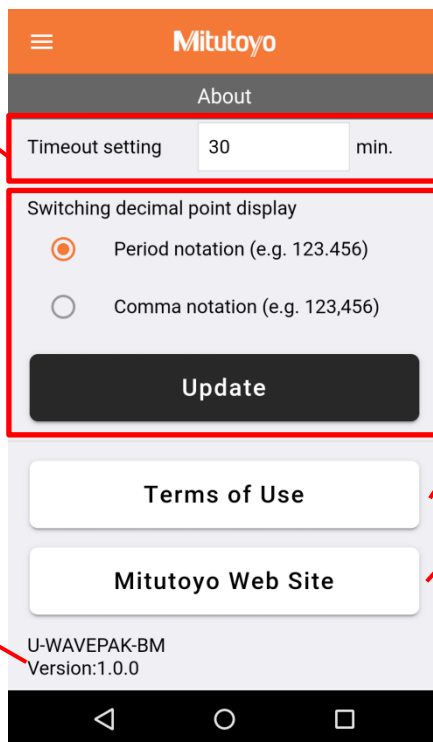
Mitutoyo

About

Timeout setting 30 min.

Switching decimal point display

Period notation (e.g. 123.456)

Comma notation (e.g. 123,456)

Update

Terms of Use

Mitutoyo Web Site

U-WAVEPAK-BM
Version:1.0.0